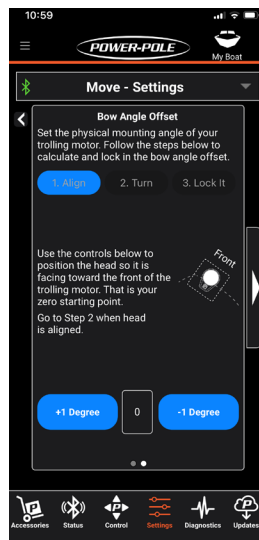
10:59

POWER-POLE

My Boat

Move - Settings

Bow Angle Offset

Set the physical mounting angle of your trolling motor. Follow the steps below to calculate and lock in the bow angle offset.

1. Align

2. Turn

3. Lock It

Use the controls below to position the head so it is facing toward the front of the trolling motor. That is your zero starting point.

Go to Step 2 when head is aligned.

Front

+1 Degree

0

-1 Degree

Accessories

Status

Control

Settings

Diagnostics

Updates